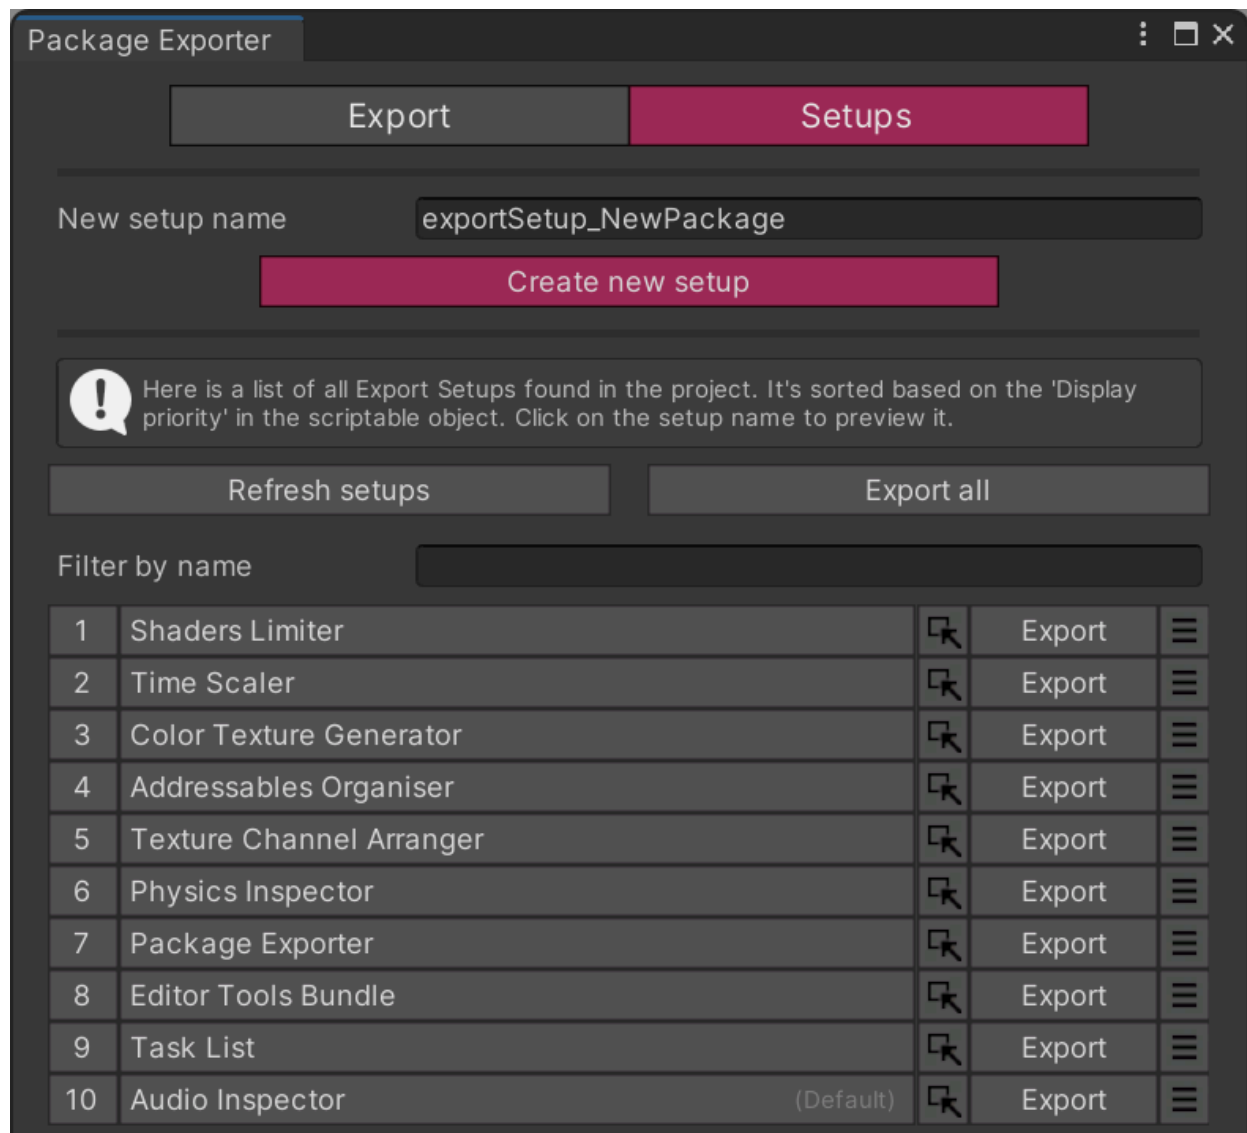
Package Exporter

Export | Setups

New setup name exportSetup_NewPackage

Create new setup

Here is a list of all Export Setups found in the project. It's sorted based on the 'Display priority' in the scriptable object. Click on the setup name to preview it.

Refresh setups | Export all

Filter by name

| | | | |
|---|---|---|---|
| 1 | Shaders Limiter | | Export |
| 2 | Time Scaler | | Export |
| 3 | Color Texture Generator | | Export |
| 4 | Addressables Organiser | | Export |
| 5 | Texture Channel Arranger | | Export |
| 6 | Physics Inspector | | Export |
| 7 | Package Exporter | | Export |
| 8 | Editor Tools Bundle | | Export |
| 9 | Task List | | Export |
| 10 | Audio Inspector (Default) | | Export |